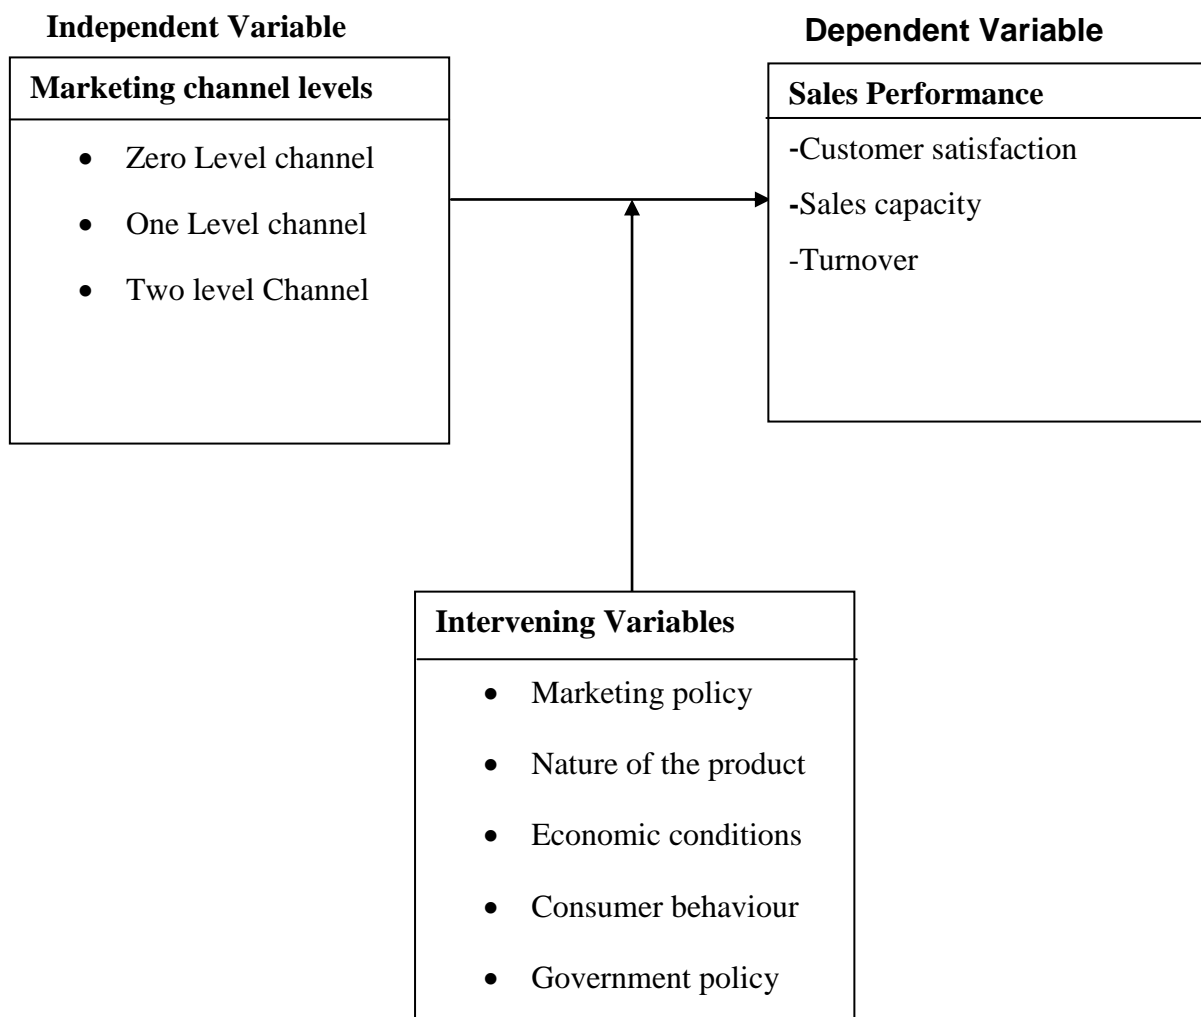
Independent Variable

Marketing channel levels

- Zero Level channel
- One Level channel
- Two level Channel

Dependent Variable

Sales Performance

-Customer satisfaction

-Sales capacity

-Turnover

Intervening Variables

- Marketing policy
- Nature of the product
- Economic conditions
- Consumer behaviour
- Government policy